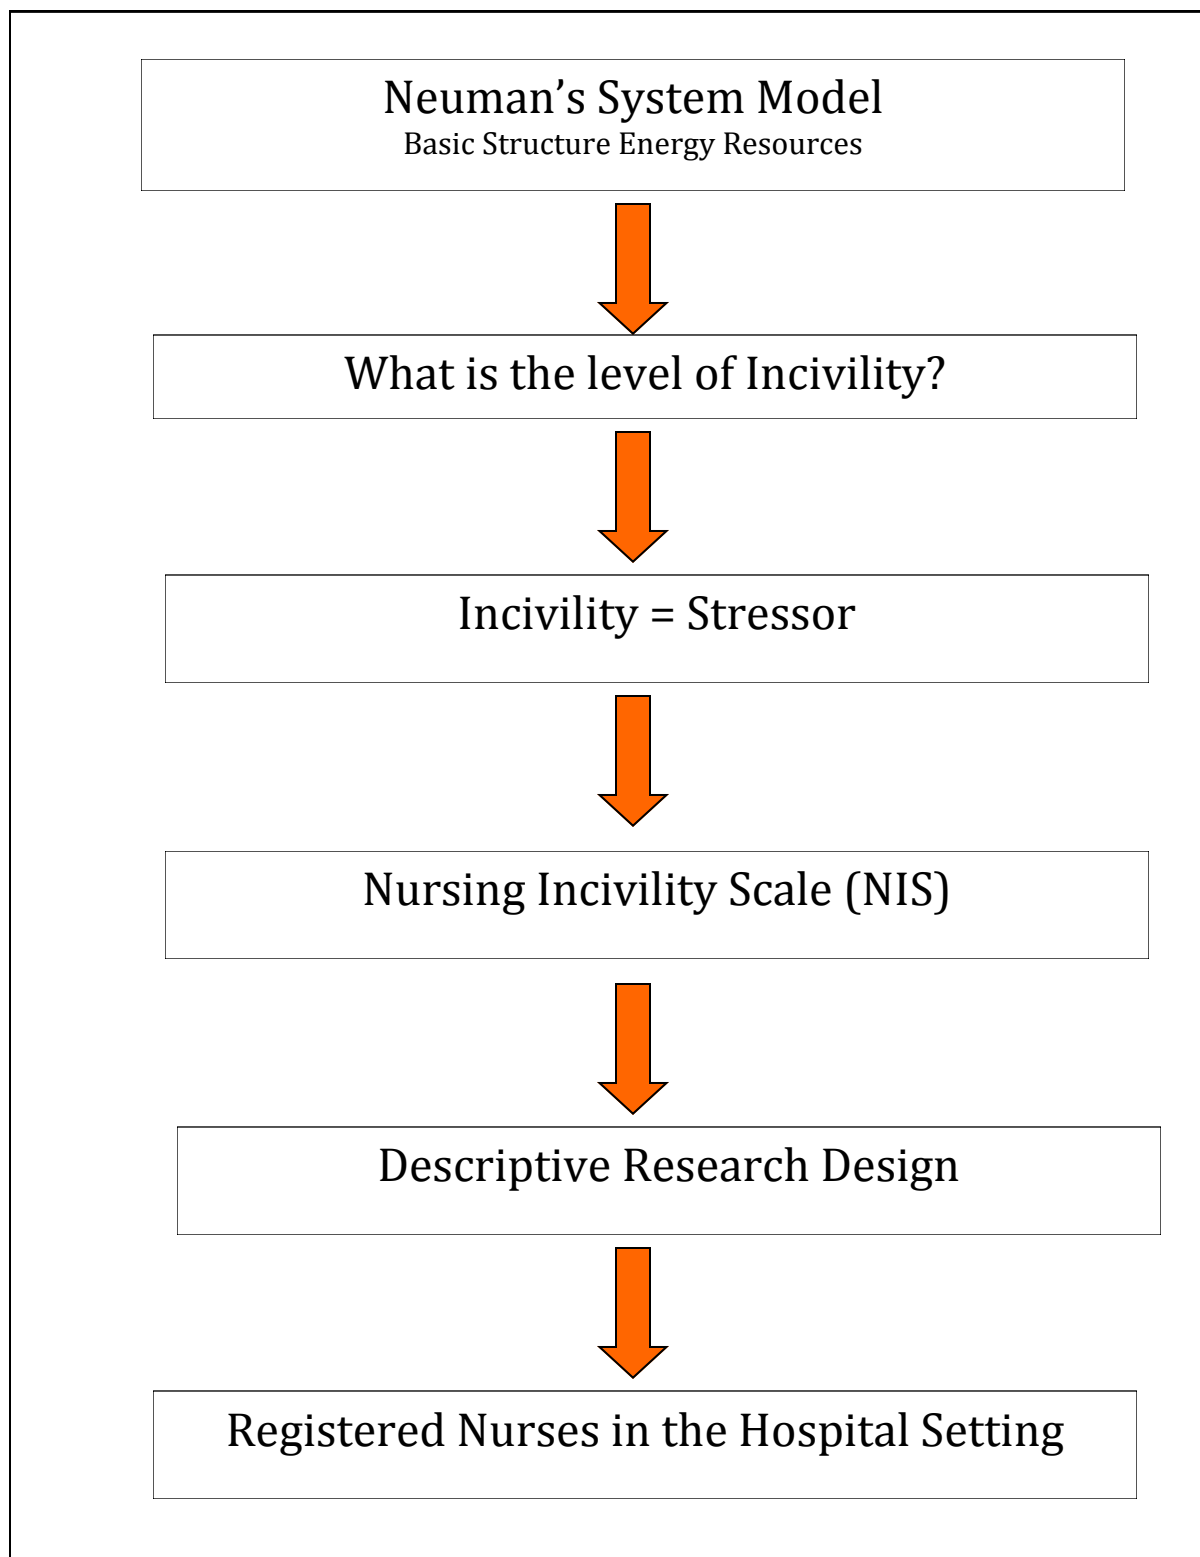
Neuman’s System Model
Basic Structure Energy Resources

What is the level of Incivility?

Incivility = Stressor

Nursing Incivility Scale (NIS)

Descriptive Research Design

Registered Nurses in the Hospital Setting